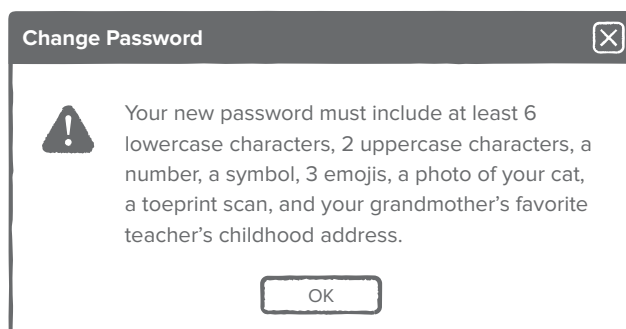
Change Password

Your new password must include at least 6 lowercase characters, 2 uppercase characters, a number, a symbol, 3 emojis, a photo of your cat, a toeprint scan, and your grandmother's favorite teacher's childhood address.

OK